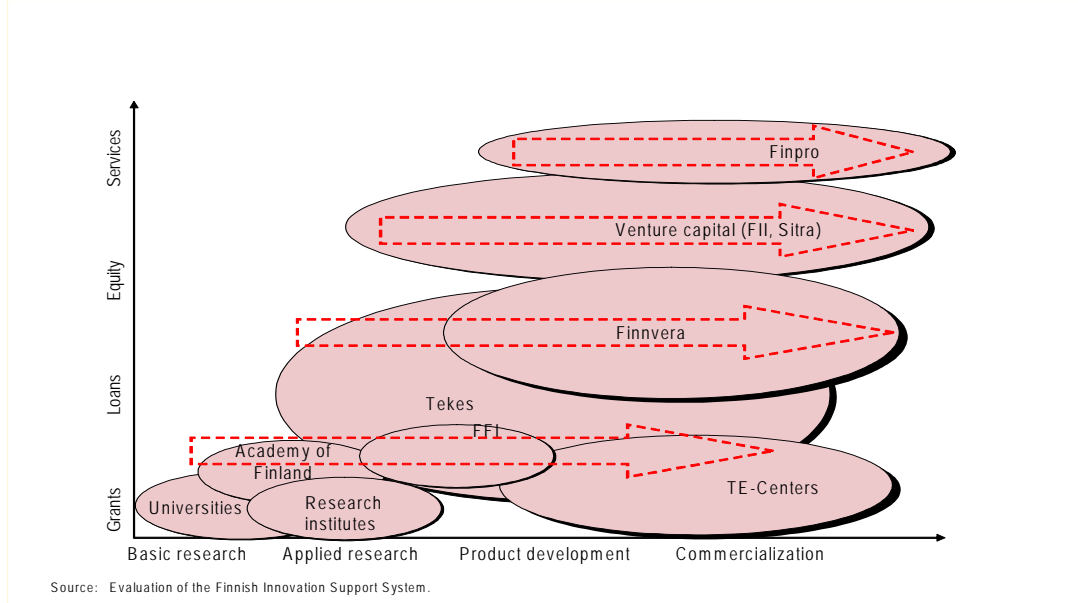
Services
Equity
Loans
Grants

Finpro
Venture capital (FII, Sitra)
Finnvera
Tekes
FFI
Academy of Finland
Universities
Research institutes
TE-Centers

Basic research
Applied research
Product development
Commercialization

Source: Evaluation of the Finnish Innovation Support System.